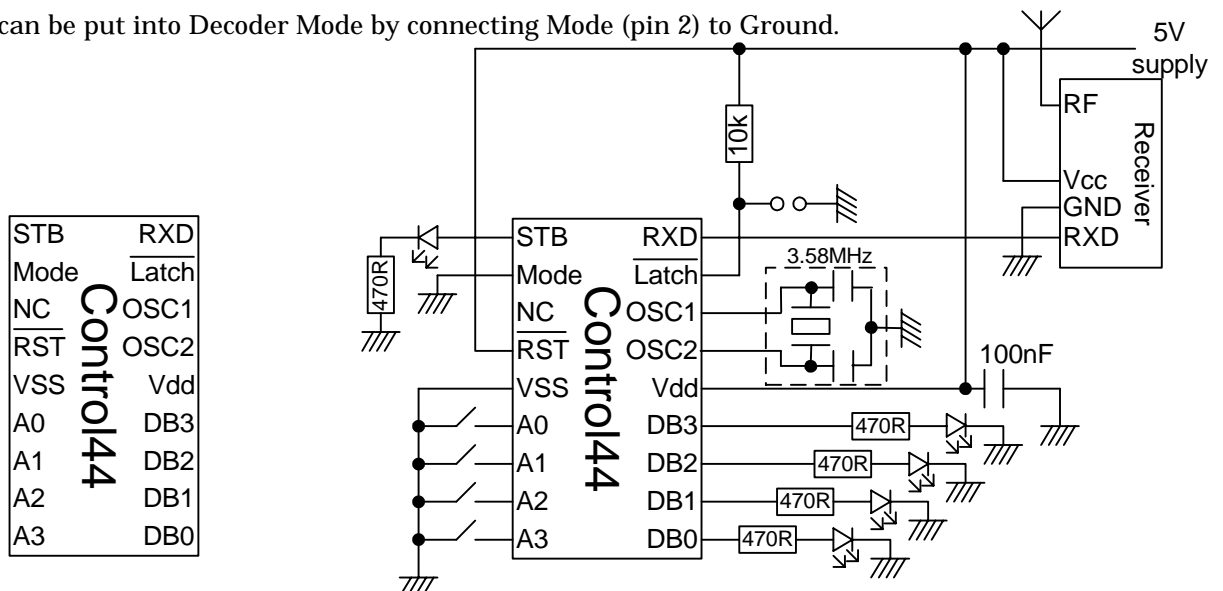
can be put into Decoder Mode by connecting Mode (pin 2) to Ground.

5V supply

RF
Receiver
Vcc
GND
RXD

10k

STB RXD
Mode $\overline{\text{Latch}}$
NC OSC1
$\overline{\text{RST}}$ OSC2
VSS Vdd
A0 DB3
A1 DB2
A2 DB1
A3 DB0
Control44

470R

STB RXD
Mode $\overline{\text{Latch}}$
NC OSC1
$\overline{\text{RST}}$ OSC2
VSS Vdd
A0 DB3
A1 DB2
A2 DB1
A3 DB0
Control44

3.58MHz

100nF

470R
470R
470R
470R